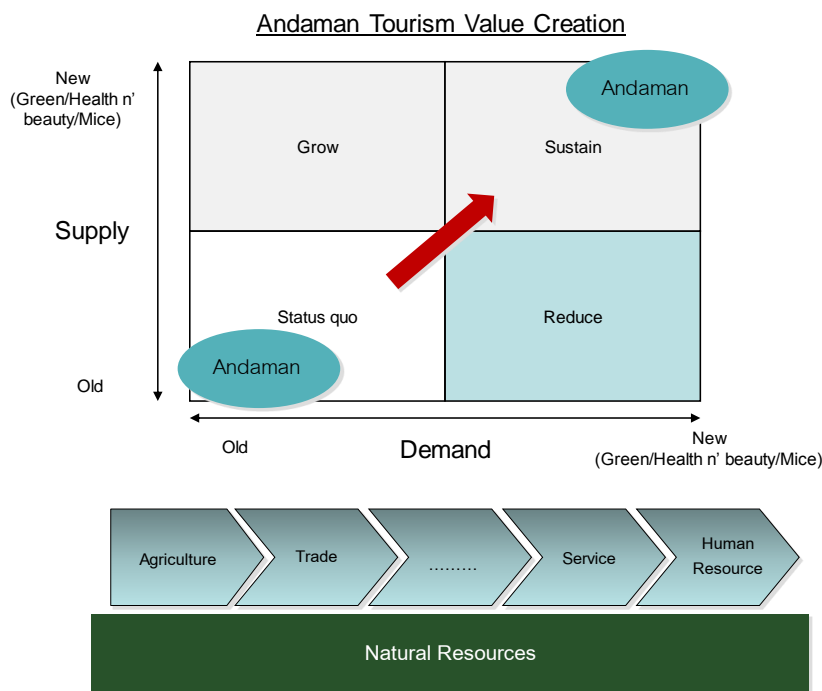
Andaman Tourism Value Creation

New (Green/Health n' beauty/Mice)

Supply

Old

Grow

Sustain

Andaman

Status quo

Reduce

Andaman

Old

Demand

New (Green/Health n' beauty/Mice)

Agriculture

Trade

………

Service

Human Resource

Natural Resources